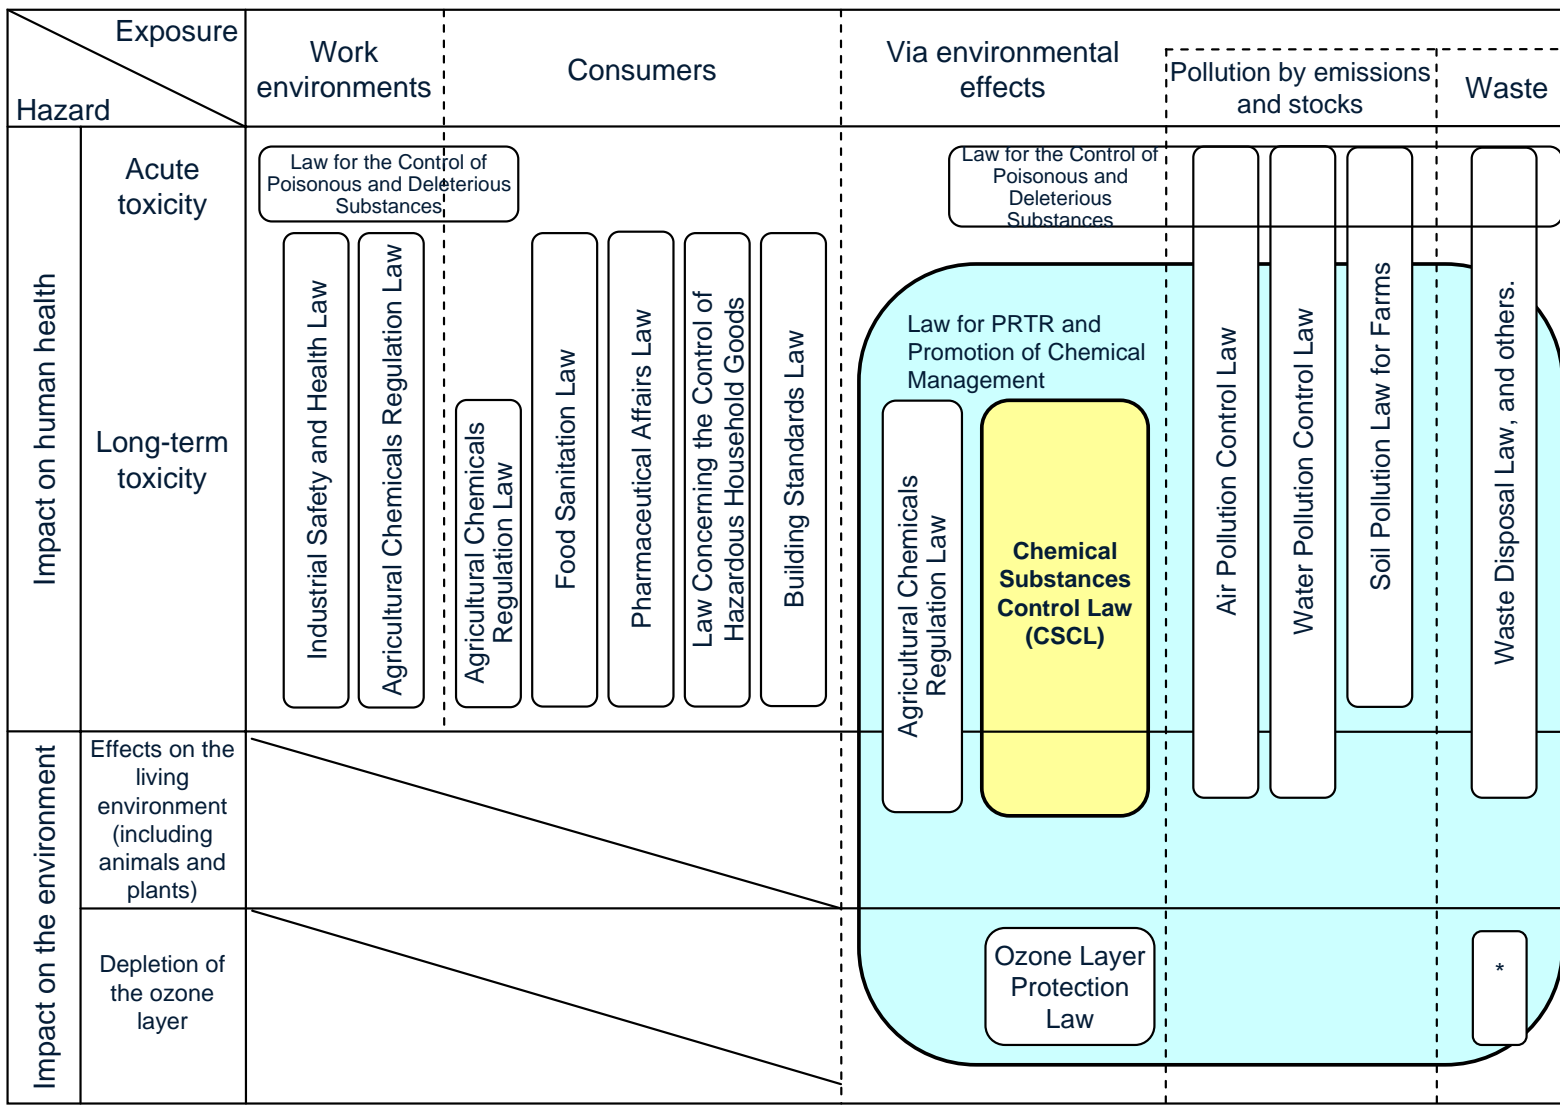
Exposure
Hazard
Work environments
Consumers
Via environmental effects
Pollution by emissions and stocks
Waste

Impact on human health
Acute toxicity
Long-term toxicity

Law for the Control of Poisonous and Deleterious Substances
Industrial Safety and Health Law
Agricultural Chemicals Regulation Law
Agricultural Chemicals Regulation Law
Food Sanitation Law
Pharmaceutical Affairs Law
Law Concerning the Control of Hazardous Household Goods
Building Standards Law

Law for the Control of Poisonous and Deleterious Substances
Law for PRTR and Promotion of Chemical Management
Agricultural Chemicals Regulation Law
Chemical Substances Control Law (CSCL)
Air Pollution Control Law
Water Pollution Control Law
Soil Pollution Law for Farms
Waste Disposal Law, and others.

Impact on the environment
Effects on the living environment (including animals and plants)
Depletion of the ozone layer

Ozone Layer Protection Law
*